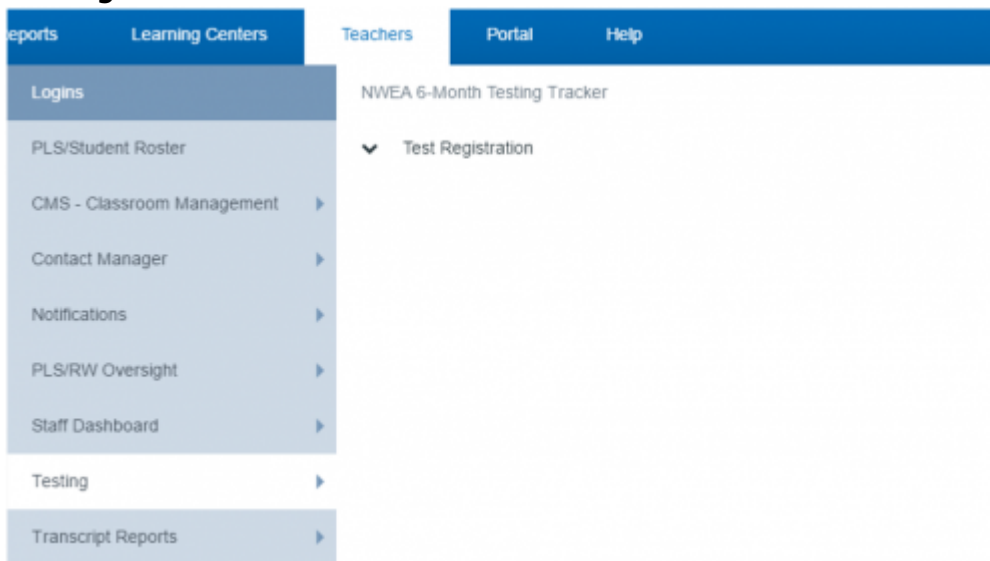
eports Learning Centers Teachers Portal Help

Logins

PLS/Student Roster

CMS - Classroom Management

Contact Manager

Notifications

PLS/RW Oversight

Staff Dashboard

Testing

Transcript Reports

NWEA 6-Month Testing Tracker

Test Registration